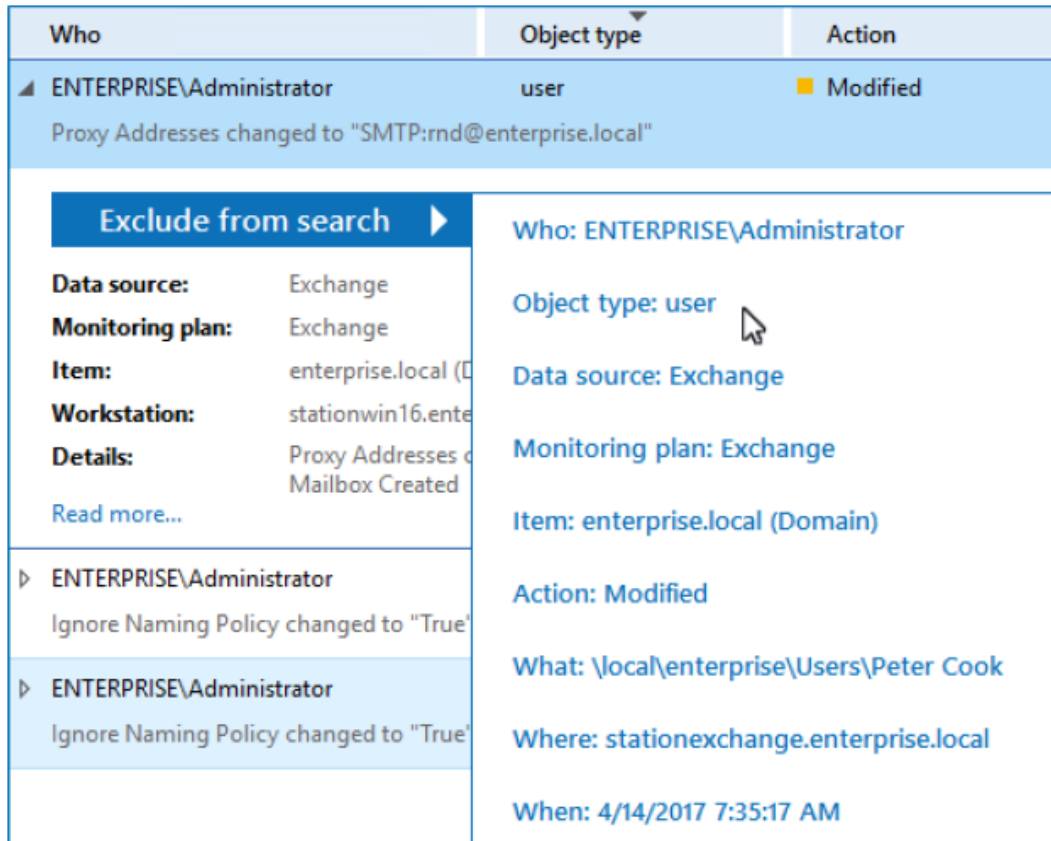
| Who | Object type | Action |
|---|---|---|
| ENTERPRISE\Administrator | user | Modified |

Proxy Addresses changed to "SMTP:rnd@enterprise.local"

Exclude from search

Data source: Exchange
Monitoring plan: Exchange
Item: enterprise.local (D
Workstation: stationwin16.ente
Details: Proxy Addresses c Mailbox Created
Read more...

ENTERPRISE\Administrator
Ignore Naming Policy changed to "True"

ENTERPRISE\Administrator
Ignore Naming Policy changed to "True"

Who: ENTERPRISE\Administrator

Object type: user

Data source: Exchange

Monitoring plan: Exchange

Item: enterprise.local (Domain)

Action: Modified

What: \local\enterprise\Users\Peter Cook

Where: stationexchange.enterprise.local

When: 4/14/2017 7:35:17 AM